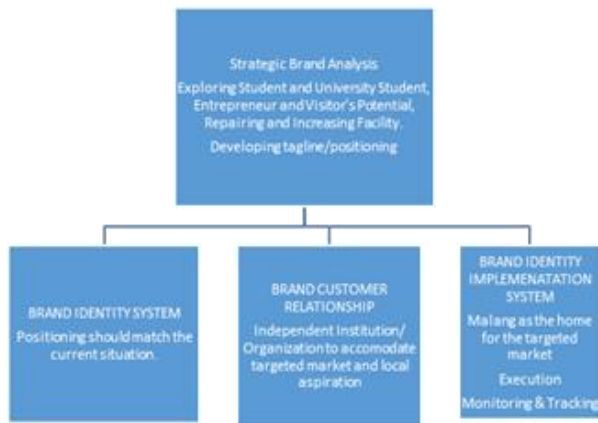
Strategic Brand Analysis

Exploring Student and University Student, Entrepreneur and Visitor's Potential, Repairing and Increasing Facility.

Developing tagline/positioning

BRAND IDENTITY SYSTEM

Positioning should match the current situation.

BRAND CUSTOMER RELATIONSHIP

Independent Institution/ Organization to accomodate targeted market and local aspiration

BRAND IDENTITY IMPLEMENATATION SYSTEM

Malang as the home for the targeted market

Execution

Monitoring & Tracking